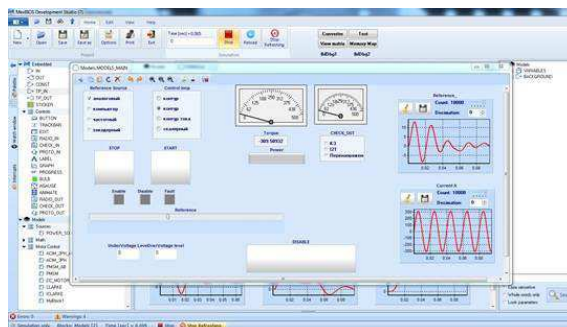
MexBIOS Development Studio

Home Edit View Help

New Open Save Save as Options Print Exit

Time [sec] = 0.000

Stop Reload Stop Refreshing

Converter Tool

View matrix Memory Map

Model

Embedded

IN

OUT

CONST

TP_IN

TP_OUT

STICKER

Controls

BUTTON

TRACKBAR

EDIT

RADIO_IN

CHECK_IN

PROTO_IN

LABEL

GRAPH

PROGRESS

BULB

ASHAPE

ANIMATE

RADIO_OUT

CHECK_OUT

PROTO_OUT

Model

Sources

Math

Motor Control

ACIM_IPH

PMSM_AB

PMSM

CLARKE

NoReset

Models.MODEL1_MAIN

Reference Source

аналоговый

компьютер

частотный

энкодерный

Control loop

контур

контур

контур тока

скалярный

Torque

Power

CHECK_OUT

Переназначен

STOP

START

Enable

Disable

Fault

Reference

Undervoltage Level/Overvoltage level

DISABLE

Reference

Count: 10000

Decimation: 0

Current A

Count: 10000

Decimation: 0

VARIABLES

BACKGROUND

Errors: 0

Warnings: 4

Simulation only

Stop Refreshing